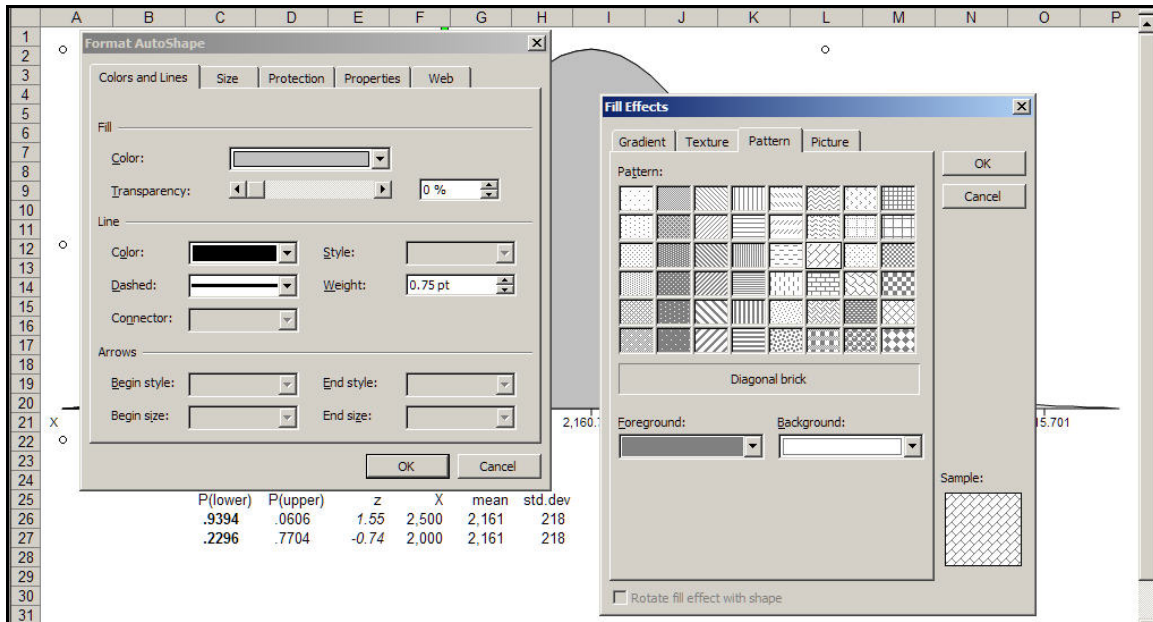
A B C D E F G H I J K L M N O P

1 2 3 4 5 6 7 8 9 10 11 12 13 14 15 16 17 18 19 20 21 22 23 24 25 26 27 28 29 30 31

Format AutoShape

Colors and Lines | Size | Protection | Properties | Web

Fill

Color:

Transparency: 0 %

Line

Color: Style:

Dashed: Weight: 0.75 pt

Connector:

Arrows

Begin style: End style:

Begin size: End size:

OK Cancel

X

2,160.

5.701

Fill Effects

Gradient | Texture | Pattern | Picture

Pattern:

OK

Cancel

Diagonal brick

Foreground: Background:

Sample:

Rotate fill effect with shape

| P(lower) | P(upper) | z | X | mean | std.dev |
|---|---|---|---|---|---|
| .9394 | .0606 | 1.55 | 2,500 | 2,161 | 218 |
| .2296 | .7704 | -0.74 | 2,000 | 2,161 | 218 |